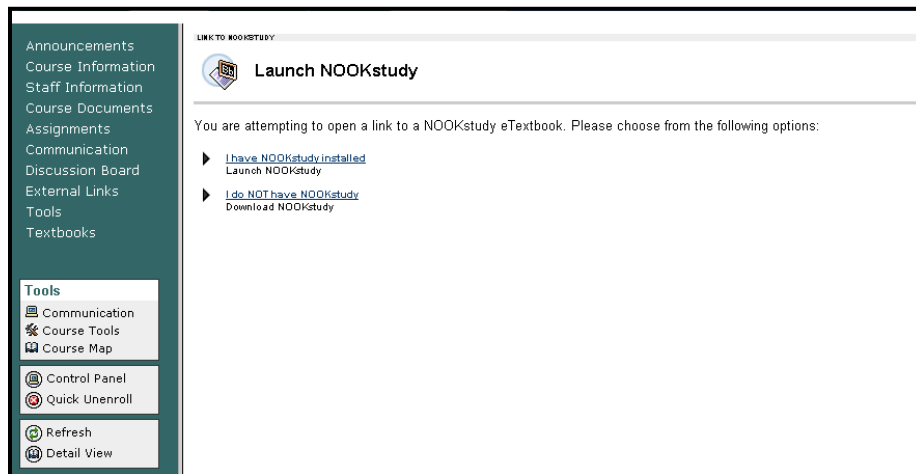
Announcements
Course Information
Staff Information
Course Documents
Assignments
Communication
Discussion Board
External Links
Tools
Textbooks

Tools
Communication
Course Tools
Course Map

Control Panel
Quick Unenroll

Refresh
Detail View

LINK TO NOOKSTUDY

Launch NOOKstudy

You are attempting to open a link to a NOOKstudy eTextbook. Please choose from the following options:

I have NOOKstudy installed
Launch NOOKstudy

I do NOT have NOOKstudy
Download NOOKstudy